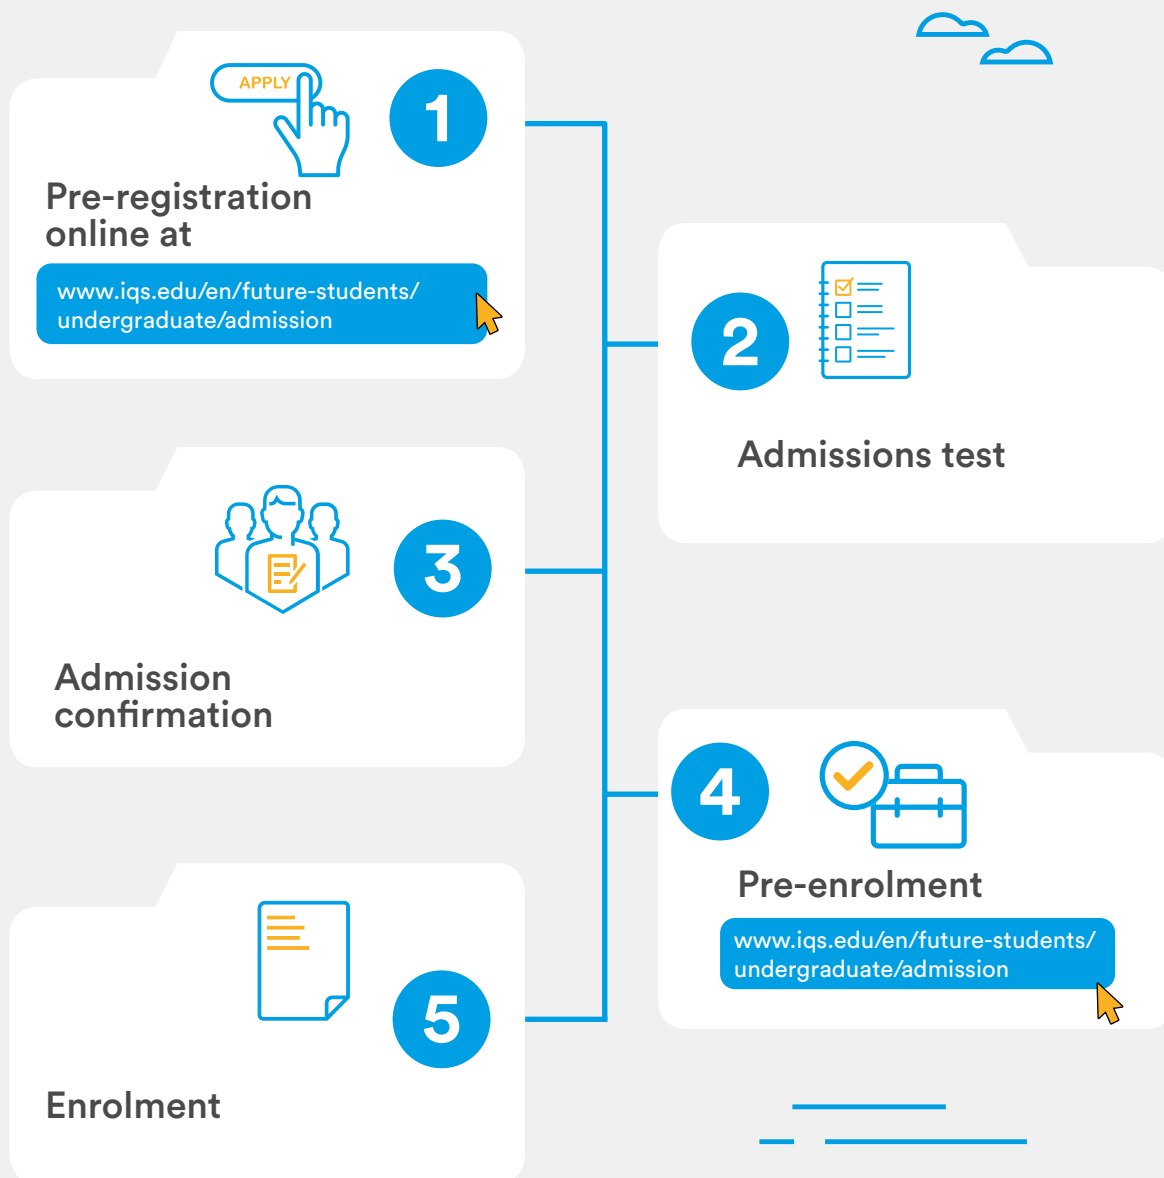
APPLY

1

Pre-registration online at

www.iqs.edu/en/future-students/undergraduate/admission

2

Admissions test

3

Admission confirmation

4

Pre-enrolment

www.iqs.edu/en/future-students/undergraduate/admission

5

Enrolment